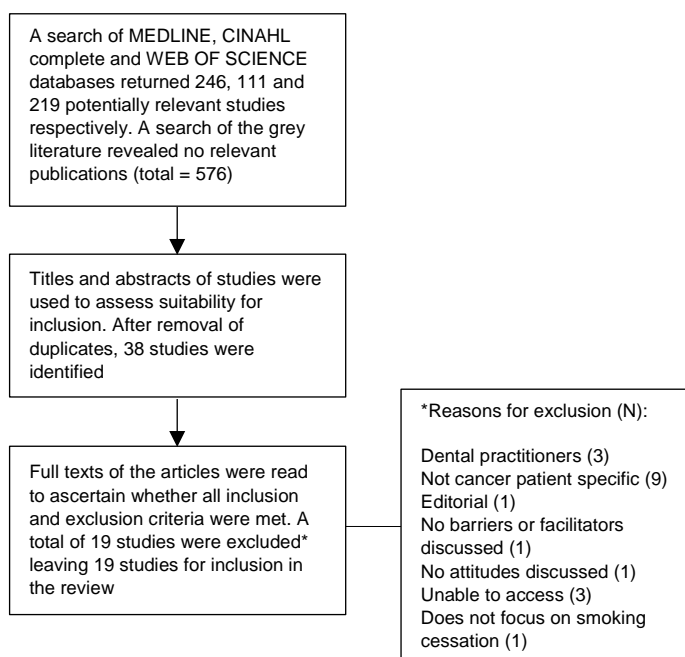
A search of MEDLINE, CINAHL complete and WEB OF SCIENCE databases returned 246, 111 and 219 potentially relevant studies respectively. A search of the grey literature revealed no relevant publications (total = 576)

Titles and abstracts of studies were used to assess suitability for inclusion. After removal of duplicates, 38 studies were identified

Full texts of the articles were read to ascertain whether all inclusion and exclusion criteria were met. A total of 19 studies were excluded* leaving 19 studies for inclusion in the review

*Reasons for exclusion (N):

Dental practitioners (3)
Not cancer patient specific (9)
Editorial (1)
No barriers or facilitators discussed (1)
No attitudes discussed (1)
Unable to access (3)
Does not focus on smoking cessation (1)